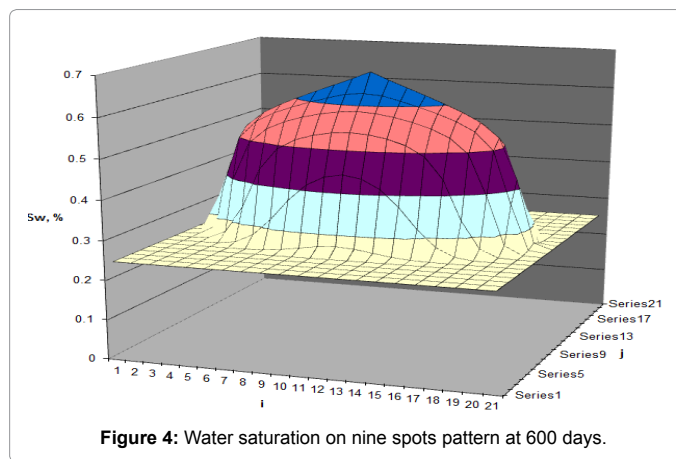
0.7
0.6
0.5
0.4
Sw, %
0.3
0.2
0.1
0

1 2 3 4 5 6 7 8 9 10 11 12 13 14 15 16 17 18 19 20 21
i

Series21
Series17
Series13
Series9
j
Series5
Series1

**Figure 4:** Water saturation on nine spots pattern at 600 days.